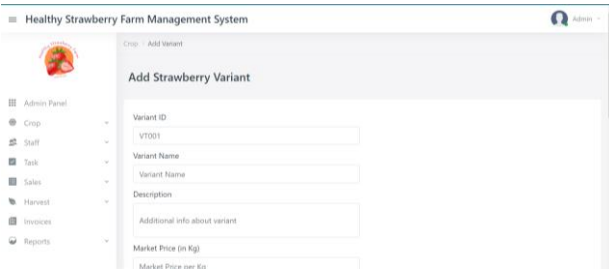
≡ Healthy Strawberry Farm Management System

Admin

Crop / Add Variant

Add Strawberry Variant

Admin Panel
Crop
Staff
Task
Sales
Harvest
Invoices
Reports

Variant ID
VT001
Variant Name
Variant Name
Description
Additional info about variant
Market Price (in Kg)
Market Price per Kg